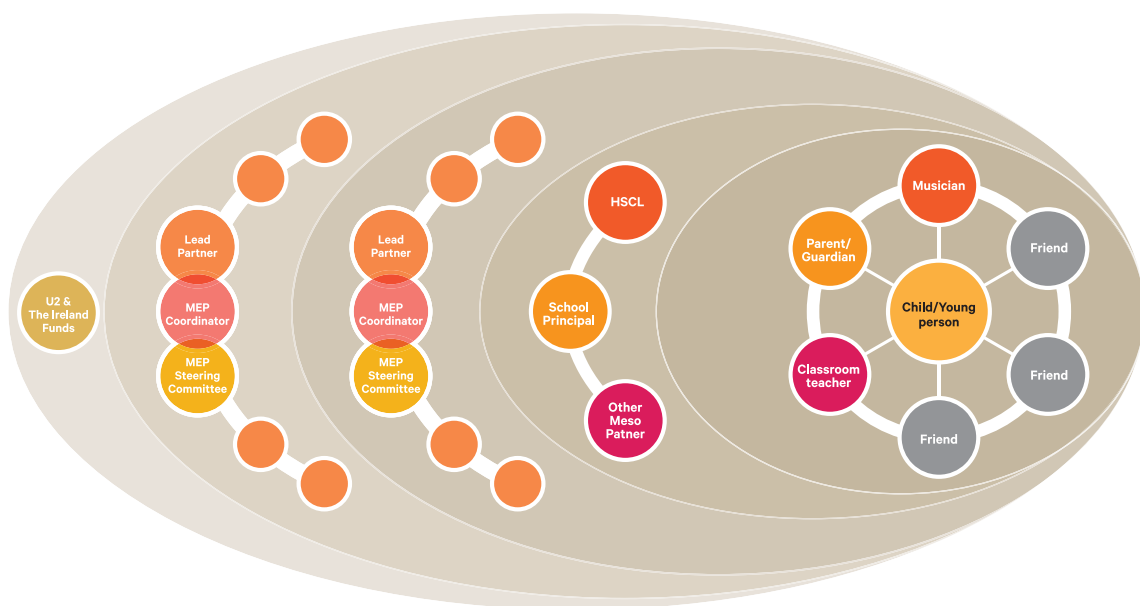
U2 & The Ireland Funds

Lead Partner

MEP Coordinator

MEP Steering Committee

Lead Partner

MEP Coordinator

MEP Steering Committee

HSCL

School Principal

Other Meso Patner

Musician

Parent/ Guardian

Friend

Child/Young person

Classroom teacher

Friend

Friend